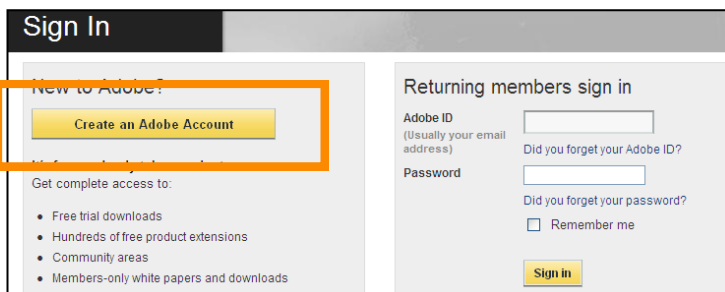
Sign In

New to Adobe?

Create an Adobe Account

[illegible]

Get complete access to:

- Free trial downloads
- Hundreds of free product extensions
- Community areas
- Members-only white papers and downloads

Returning members sign in

Adobe ID
(Usually your email address)

Did you forget your Adobe ID?

Password

Did you forget your password?

Remember me

Sign in